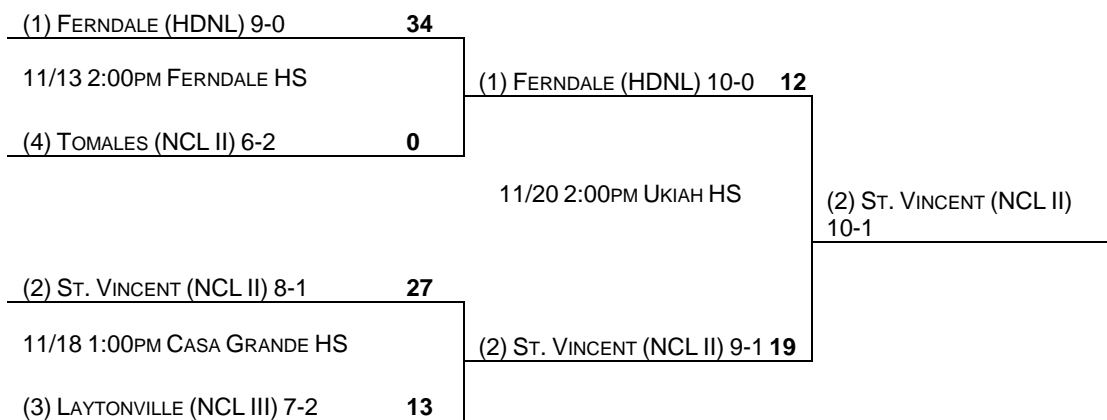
(1) Ferndale (HDNL) 9-0 **34**

11/13 2:00pm Ferndale HS

(4) Tomales (NCL II) 6-2 **0**

(1) Ferndale (HDNL) 10-0 **12**

11/20 2:00pm Ukiah HS

(2) St. Vincent (NCL II) 10-1

(2) St. Vincent (NCL II) 8-1 **27**

11/18 1:00pm Casa Grande HS

(3) Laytonville (NCL III) 7-2 **13**

(2) St. Vincent (NCL II) 9-1 **19**